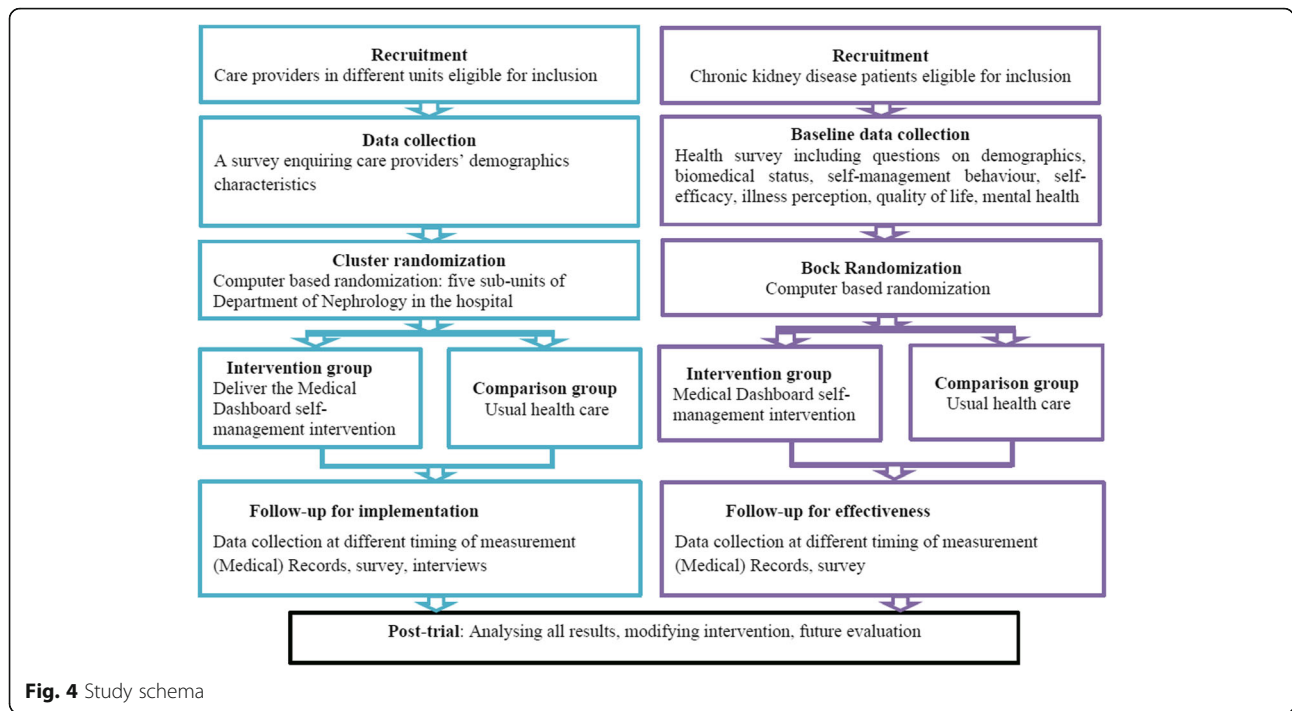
Recruitment
Care providers in different units eligible for inclusion

Data collection
A survey enquiring care providers' demographics characteristics

Cluster randomization
Computer based randomization: five sub-units of Department of Nephrology in the hospital

Intervention group
Deliver the Medical Dashboard self-management intervention

Comparison group
Usual health care

Follow-up for implementation
Data collection at different timing of measurement (Medical) Records, survey, interviews

Recruitment
Chronic kidney disease patients eligible for inclusion

Baseline data collection
Health survey including questions on demographics, biomedical status, self-management behaviour, self-efficacy, illness perception, quality of life, mental health

Bock Randomization
Computer based randomization

Intervention group
Medical Dashboard self-management intervention

Comparison group
Usual health care

Follow-up for effectiveness
Data collection at different timing of measurement (Medical) Records, survey

Post-trial: Analysing all results, modifying intervention, future evaluation

Fig. 4 Study schema